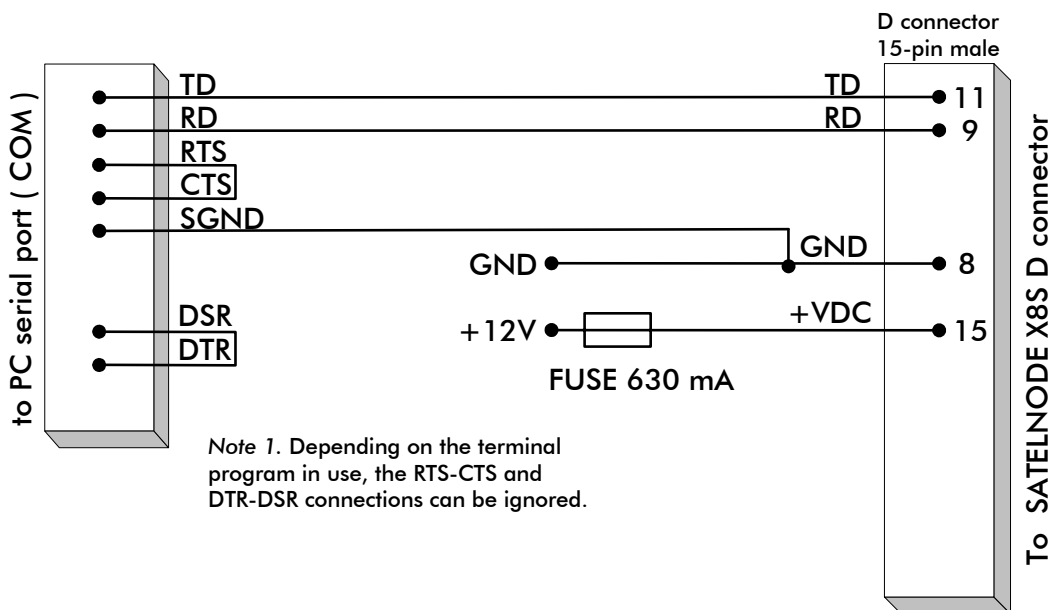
to PC serial port ( COM )

TD
RD
RTS
CTS
SGND
DSR
DTR

D connector
15-pin male

TD 11
RD 9
GND
GND 8
+12V
+VDC 15
FUSE 630 mA

To SATELNODE X8S D connector

*Note 1.* Depending on the terminal program in use, the RTS-CTS and DTR-DSR connections can be ignored.